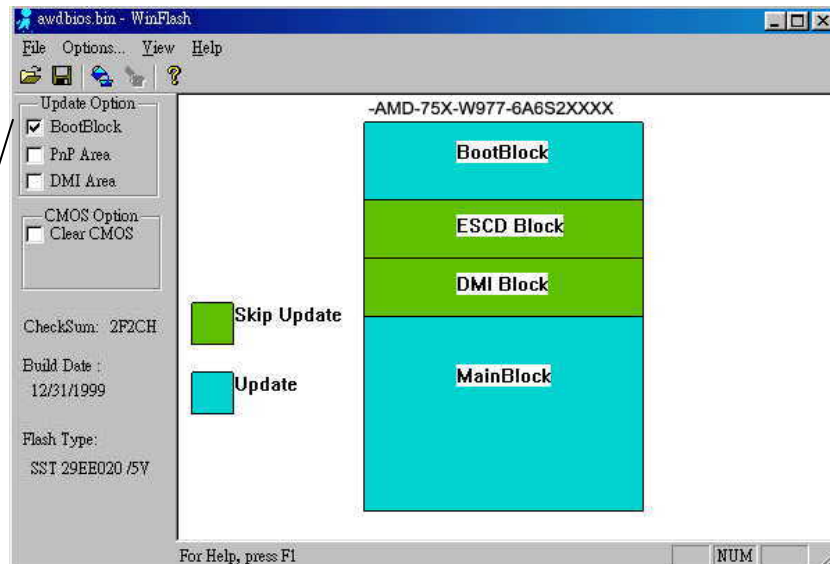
awdbios.bin - WinFlash

File Options... View Help

?

Update Option
BootBlock
PnP Area
DMI Area

CMOS Option
Clear CMOS

CheckSum: 2F2CH

Build Date :
12/31/1999

Flash Type:
SST 29EE020 /5V

-AMD-75X-W977-6A6S2XXXX

BootBlock

ESCD Block

DMI Block

MainBlock

Skip Update

Update

For Help, press F1

NUM